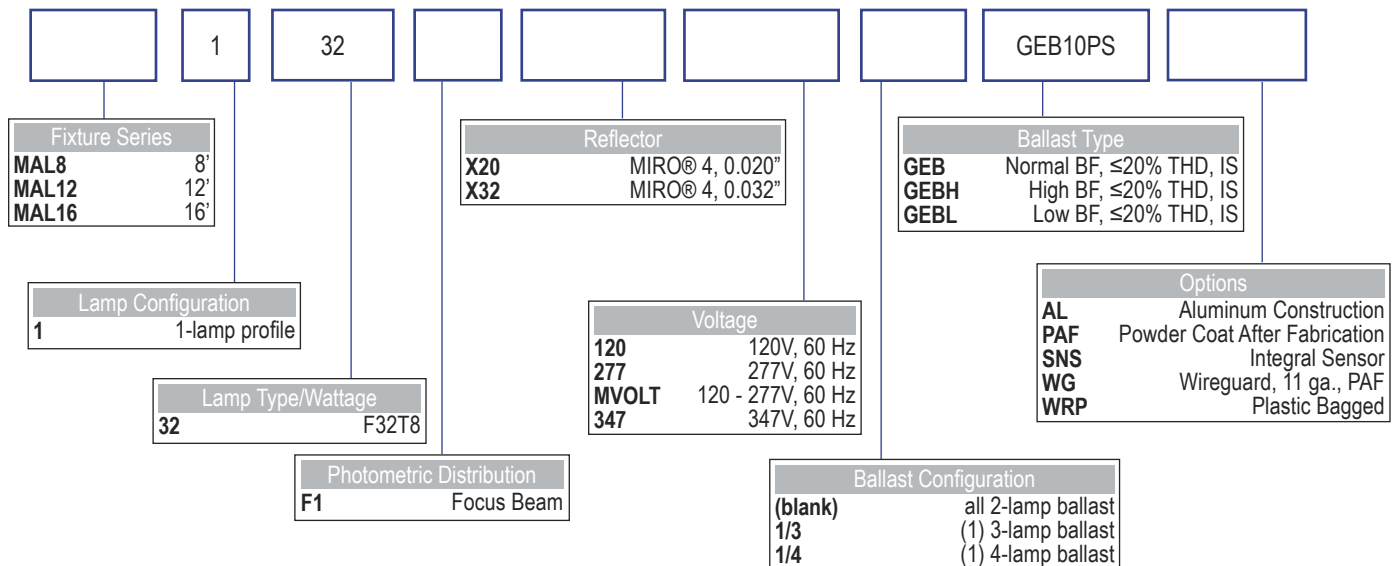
1 32 GEB10PS

| Fixture Series | |
|---|---|
| **MAL8** | 8' |
| **MAL12** | 12' |
| **MAL16** | 16' |

| Lamp Configuration | |
|---|---|
| **1** | 1-lamp profile |

| Lamp Type/Wattage | |
|---|---|
| **32** | F32T8 |

| Photometric Distribution | |
|---|---|
| **F1** | Focus Beam |

| Reflector | |
|---|---|
| **X20** | MIRO® 4, 0.020" |
| **X32** | MIRO® 4, 0.032" |

| Voltage | |
|---|---|
| **120** | 120V, 60 Hz |
| **277** | 277V, 60 Hz |
| **MVOLT** | 120 - 277V, 60 Hz |
| **347** | 347V, 60 Hz |

| Ballast Configuration | |
|---|---|
| **(blank)** | all 2-lamp ballast |
| **1/3** | (1) 3-lamp ballast |
| **1/4** | (1) 4-lamp ballast |

| Ballast Type | |
|---|---|
| **GEB** | Normal BF, ≤20% THD, IS |
| **GEBH** | High BF, ≤20% THD, IS |
| **GEBL** | Low BF, ≤20% THD, IS |

| Options | |
|---|---|
| **AL** | Aluminum Construction |
| **PAF** | Powder Coat After Fabrication |
| **SNS** | Integral Sensor |
| **WG** | Wireguard, 11 ga., PAF |
| **WRP** | Plastic Bagged |